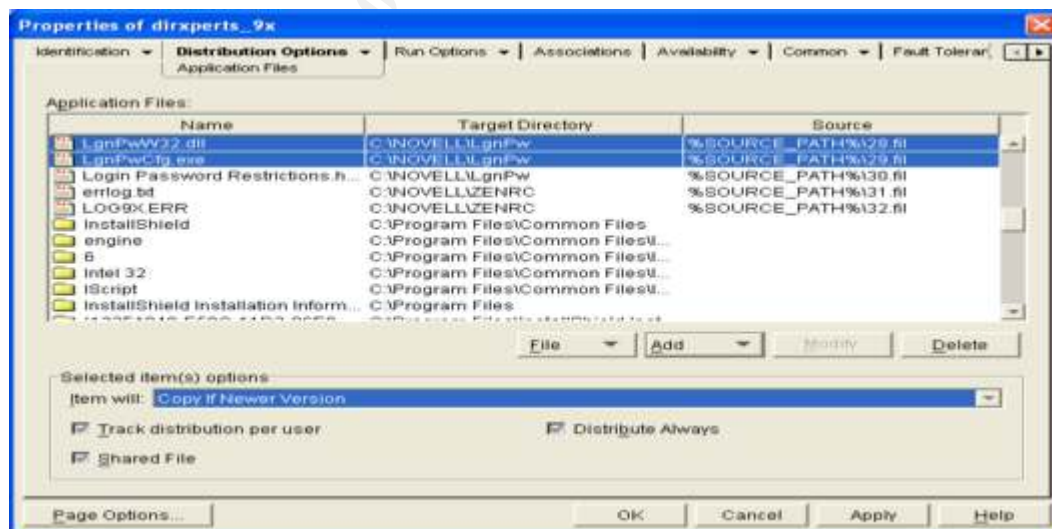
Properties of dirxperts_9x

Identification ▾ | Distribution Options ▾ Application Files | Run Options ▾ | Associations | Availability ▾ | Common ▾ | Fault Toleran

Application Files:

| Name | Target Directory | Source |
|---|---|---|
| LgnPwW32.dll | C:\NOVELL\LgnPw | %SOURCE_PATH%\28.fil |
| LgnPwCfg.exe | C:\NOVELL\LgnPw | %SOURCE_PATH%\29.fil |
| Login Password Restrictions.h... | C:\NOVELL\LgnPw | %SOURCE_PATH%\30.fil |
| errlog.txt | C:\NOVELL\ZENRC | %SOURCE_PATH%\31.fil |
| LOG9X.ERR | C:\NOVELL\ZENRC | %SOURCE_PATH%\32.fil |
| InstallShield | C:\Program Files\Common Files | |
| engine | C:\Program Files\Common Files\I... | |
| 6 | C:\Program Files\Common Files\I... | |
| Intel 32 | C:\Program Files\Common Files\I... | |
| IScript | C:\Program Files\Common Files\I... | |
| InstallShield Installation Inform... | C:\Program Files | |
| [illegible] | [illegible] | |

File ▾ | Add ▾ | Modify | Delete

Selected item(s) options
Item will: Copy If Newer Version

☑ Track distribution per user
☑ Distribute Always
☑ Shared File

Page Options... | OK | Cancel | Apply | Help